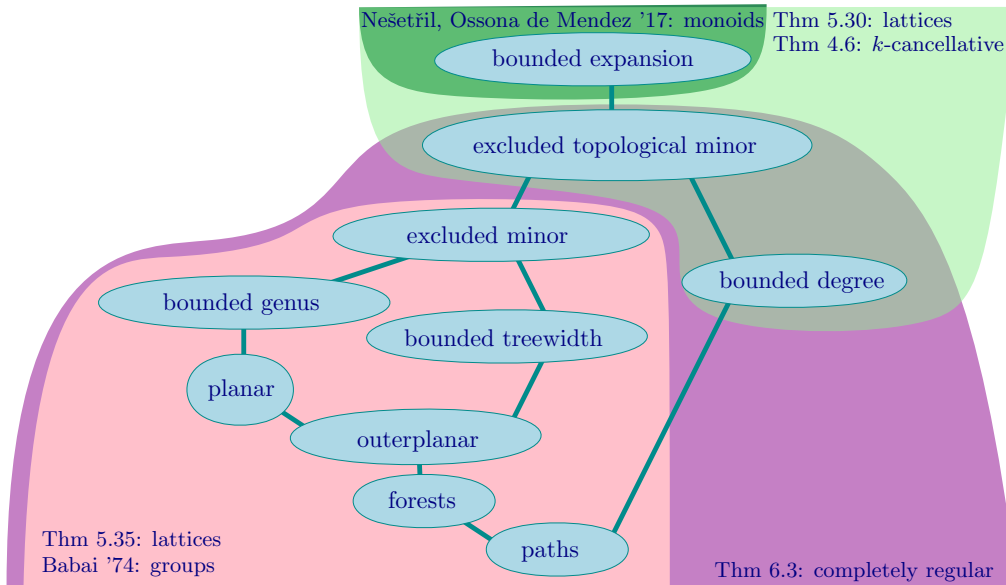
Nešetřil, Ossona de Mendez '17: monoids
Thm 5.30: lattices
Thm 4.6: $k$-cancellative

bounded expansion

excluded topological minor

excluded minor

bounded degree

bounded genus

bounded treewidth

planar

outerplanar

forests

paths

Thm 5.35: lattices
Babai '74: groups

Thm 6.3: completely regular